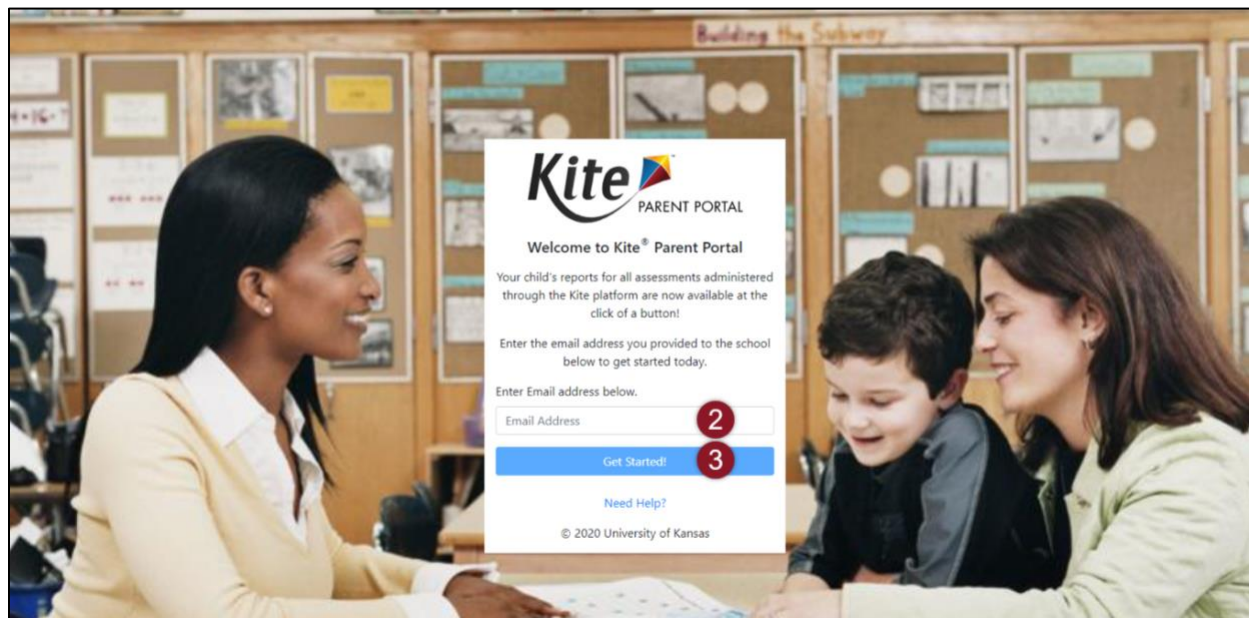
Building the Subway

Kite
PARENT PORTAL

Welcome to Kite® Parent Portal

Your child's reports for all assessments administered through the Kite platform are now available at the click of a button!

Enter the email address you provided to the school below to get started today.

Enter Email address below.

Email Address

2

Get Started!

3

Need Help?

© 2020 University of Kansas